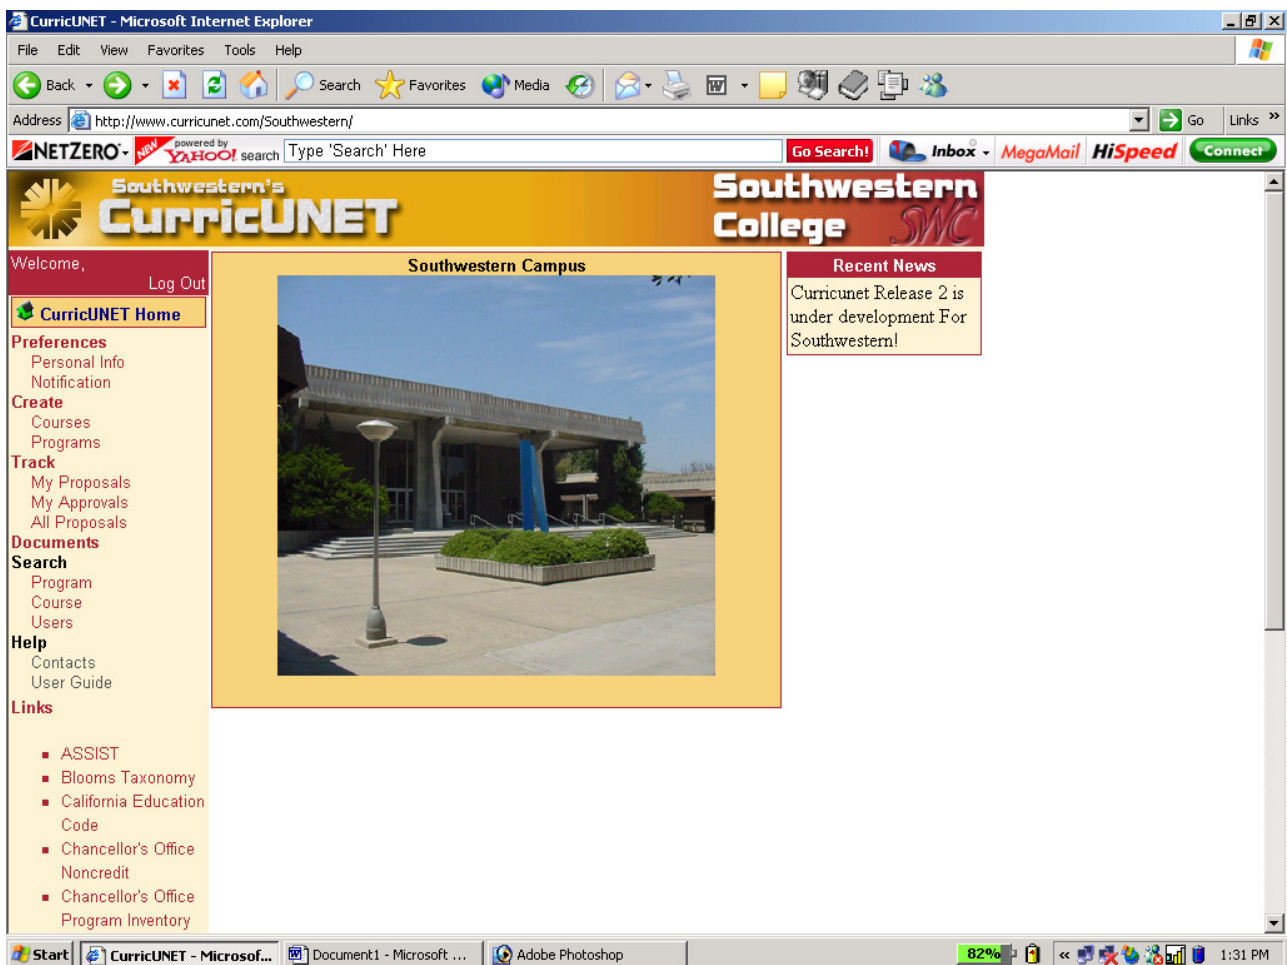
CurricUNET - Microsoft Internet Explorer

File Edit View Favorites Tools Help

Back Search Favorites Media

Address http://www.curricunet.com/Southwestern/ Go Links

NETZERO NEW powered by YAHOO! search Type 'Search' Here Go Search! Inbox MegaMail HiSpeed Connect

Southwestern's CurricUNET

Southwestern College SWC

Welcome,

Log Out

CurricUNET Home

Preferences
Personal Info
Notification
Create
Courses
Programs
Track
My Proposals
My Approvals
All Proposals
Documents
Search
Program
Course
Users
Help
Contacts
User Guide
Links

- ASSIST
- Blooms Taxonomy
- California Education Code
- Chancellor's Office Noncredit
- Chancellor's Office Program Inventory

Southwestern Campus

Recent News

Curricunet Release 2 is under development For Southwestern!

Start CurricUNET - Microsof... Document1 - Microsoft ... Adobe Photoshop 82% 1:31 PM